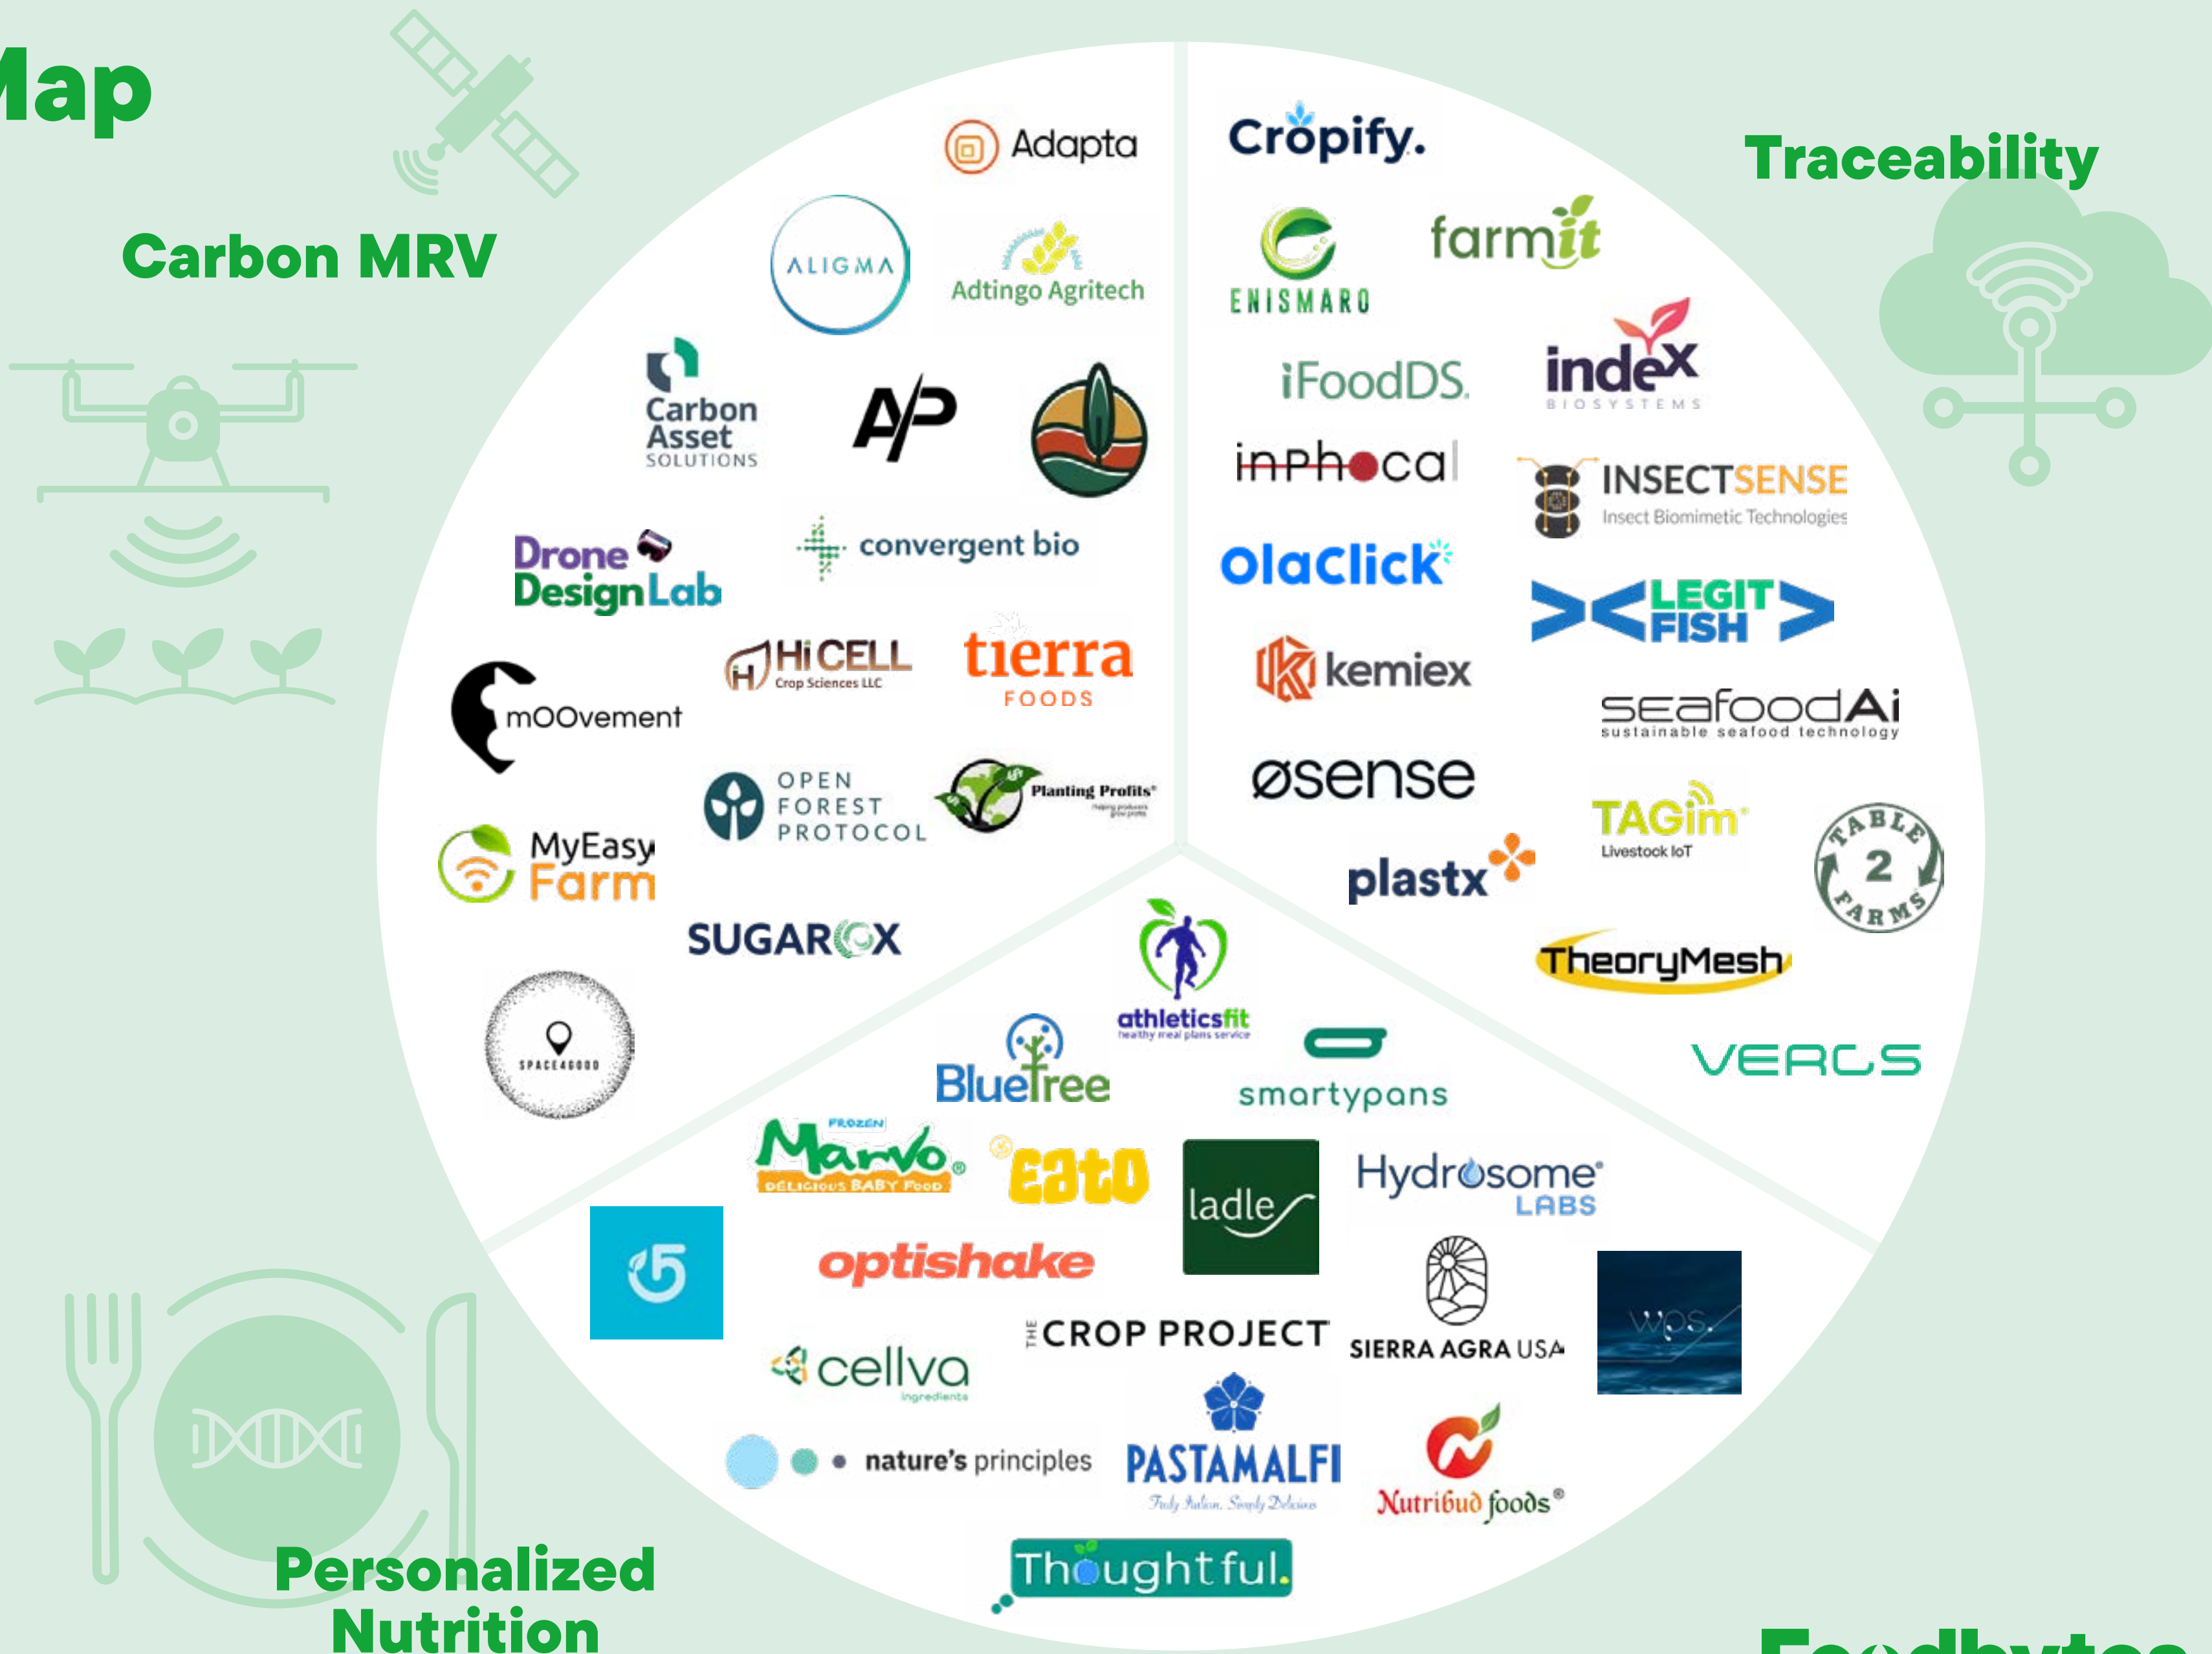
lap

Carbon MRV

Traceability

Adapta

ALIGMA

Adtingo Agritech

Carbon Asset SOLUTIONS

AP

Drone Design Lab

convergent bio

HiCELL Crop Sciences LLC

tierra FOODS

mOOvement

OPEN FOREST PROTOCOL

Planting Profits

MyEasy Farm

SUGAROX

SPACE4GOOD

Cropify.

ENISMARO

farmit

iFoodDS

index BIOSYSTEMS

inPhocal

INSECTSENSE Insect Biomimetic Technologies

OlaClick

LEGIT FISH

kemiex

seafoodAi sustainable seafood technology

øsense

TAGim Livestock IoT

TABLE 2 FARMS

plastx

TheoryMesh

VERDS

athleticsfit healthy meal plans service

BlueTree

smartypans

FROZEN Marvo DELICIOUS BABY FOOD

Eato

ladle

Hydrosome LABS

optishake

THE CROP PROJECT

SIERRA AGRA USA

wps.

cellva ingredients

nature's principles

PASTAMALFI Truly Italian. Simply Delicious

Nutribud foods®

Thoughtful.

Personalized Nutrition

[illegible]